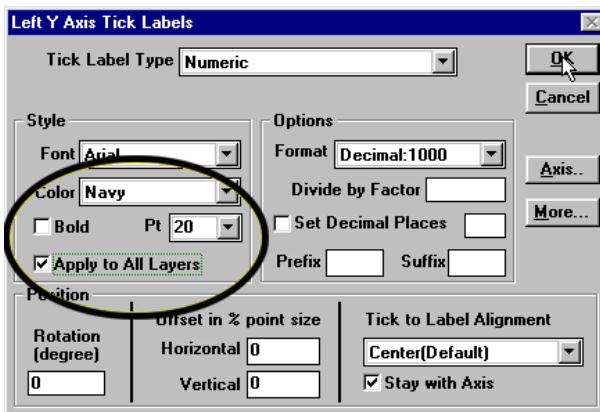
Left Y Axis Tick Labels

Tick Label Type Numeric

OK

Cancel

Style

Font Arial

Color Navy

Bold

Pt 20

Apply to All Layers

Options

Format Decimal:1000

Divide by Factor

Set Decimal Places

Prefix

Suffix

Axis..

More...

Position

Rotation (degree)

0

Offset in % point size

Horizontal 0

Vertical 0

Tick to Label Alignment

Center(Default)

Stay with Axis